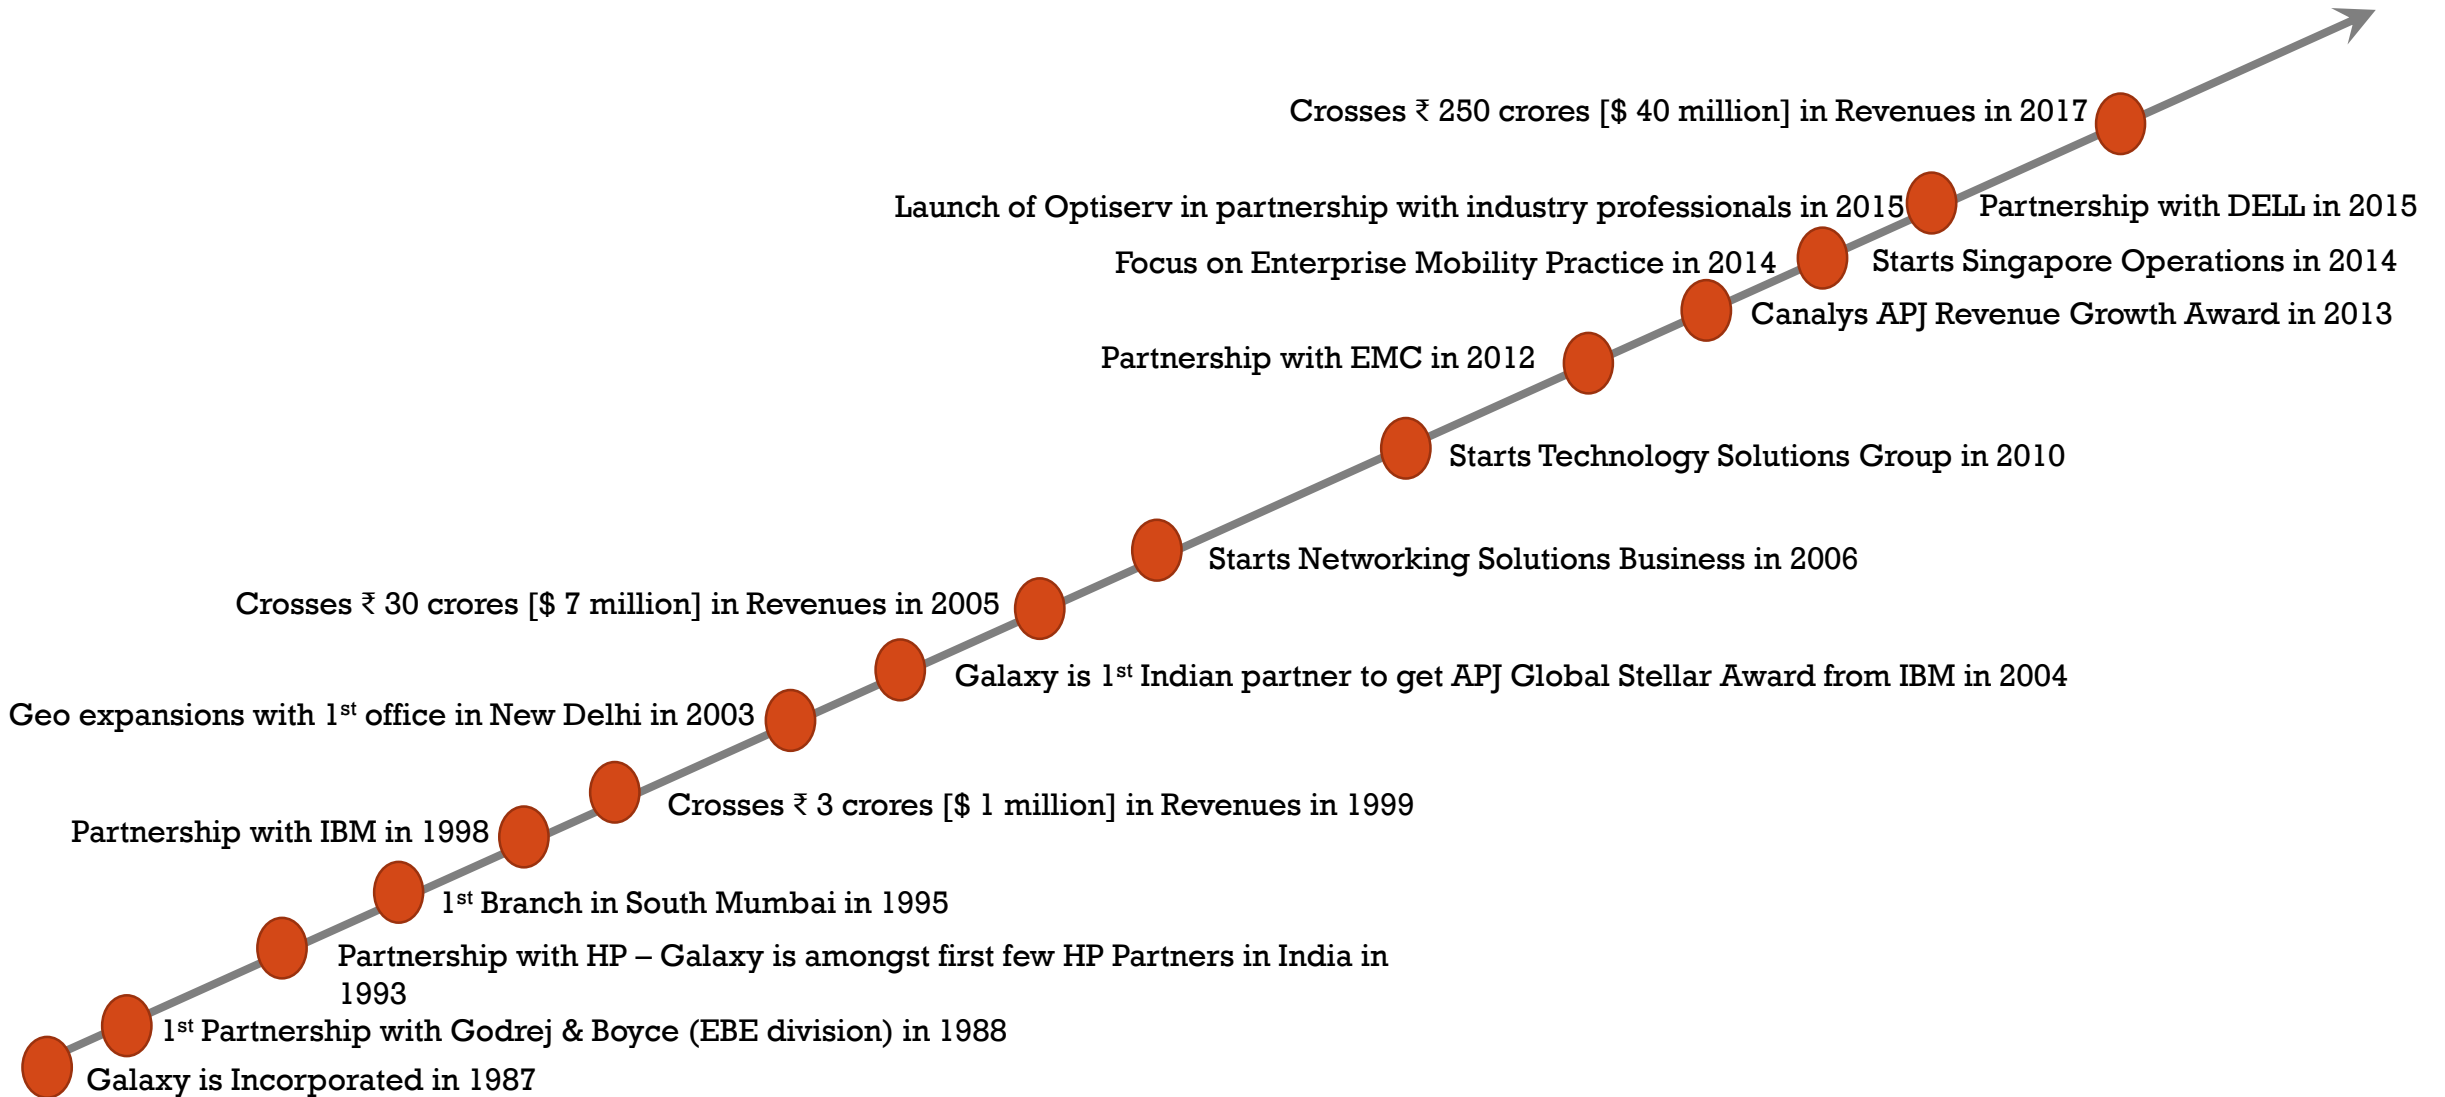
Crosses ₹ 250 crores [$ 40 million] in Revenues in 2017

Launch of Optiserv in partnership with industry professionals in 2015

Partnership with DELL in 2015

Focus on Enterprise Mobility Practice in 2014

Starts Singapore Operations in 2014

Canalys APJ Revenue Growth Award in 2013

Partnership with EMC in 2012

Starts Technology Solutions Group in 2010

Starts Networking Solutions Business in 2006

Crosses ₹ 30 crores [$ 7 million] in Revenues in 2005

Galaxy is 1$^{st}$ Indian partner to get APJ Global Stellar Award from IBM in 2004

Geo expansions with 1$^{st}$ office in New Delhi in 2003

Crosses ₹ 3 crores [$ 1 million] in Revenues in 1999

Partnership with IBM in 1998

1$^{st}$ Branch in South Mumbai in 1995

Partnership with HP – Galaxy is amongst first few HP Partners in India in 1993

1$^{st}$ Partnership with Godrej & Boyce (EBE division) in 1988

Galaxy is Incorporated in 1987